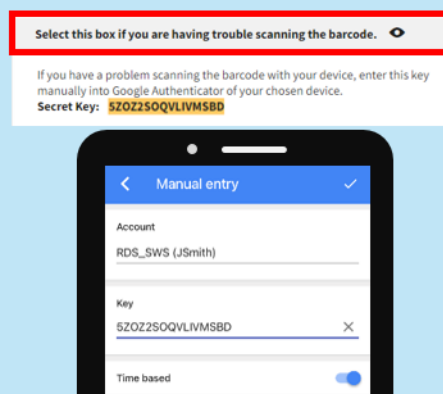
Select this box if you are having trouble scanning the barcode.

If you have a problem scanning the barcode with your device, enter this key manually into Google Authenticator of your chosen device.
Secret Key: 5ZOZ2SOQVLIVMSBD

Manual entry

Account
RDS_SWS (JSmith)

Key
5ZOZ2SOQVLIVMSBD

Time based